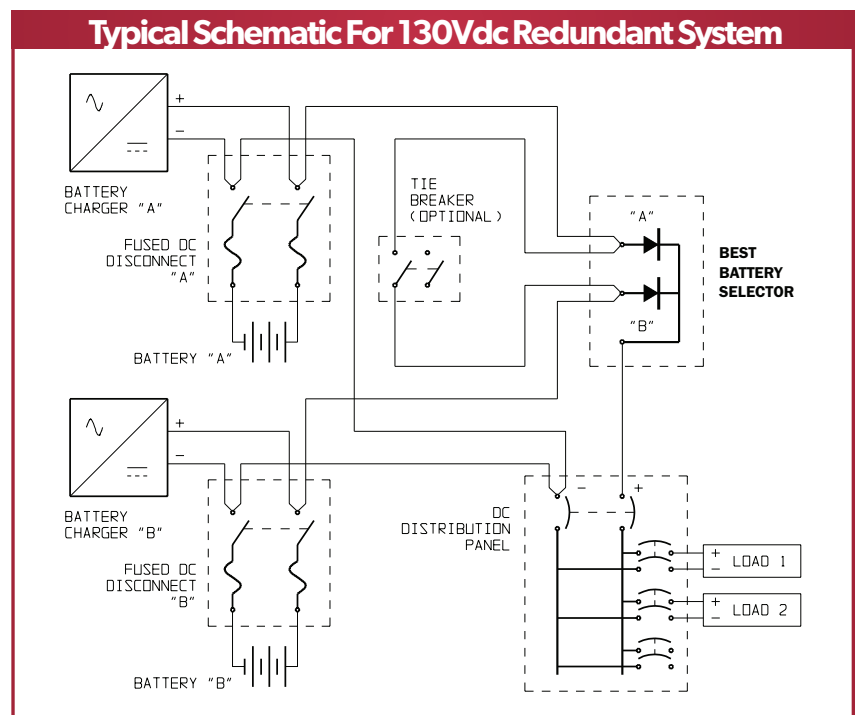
Typical Schematic For 130Vdc Redundant System

+
−
BATTERY CHARGER "A"

FUSED DC DISCONNECT "A"

BATTERY "A"

TIE BREAKER (OPTIONAL)

"A"
"B"
BEST BATTERY SELECTOR

+
−
BATTERY CHARGER "B"

FUSED DC DISCONNECT "B"

BATTERY "B"

DC DISTRIBUTION PANEL

−
+

+
−
LOAD 1

+
−
LOAD 2